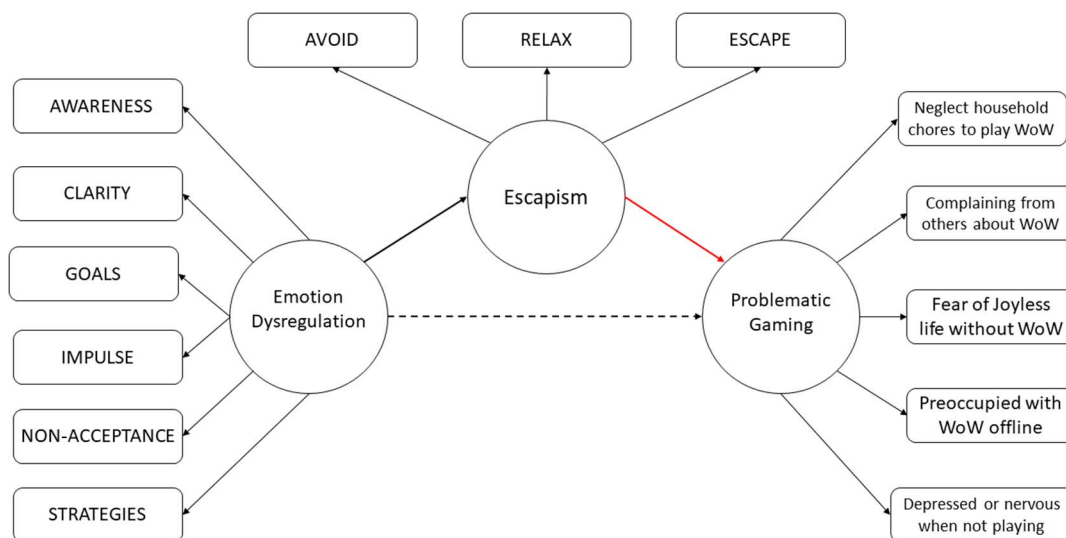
AVOID

RELAX

ESCAPE

AWARENESS

CLARITY

GOALS

IMPULSE

NON-ACCEPTANCE

STRATEGIES

Escapism

Emotion Dysregulation

Problematic Gaming

Neglect household chores to play WoW

Complaining from others about WoW

Fear of Joyless life without WoW

Preoccupied with WoW offline

Depressed or nervous when not playing